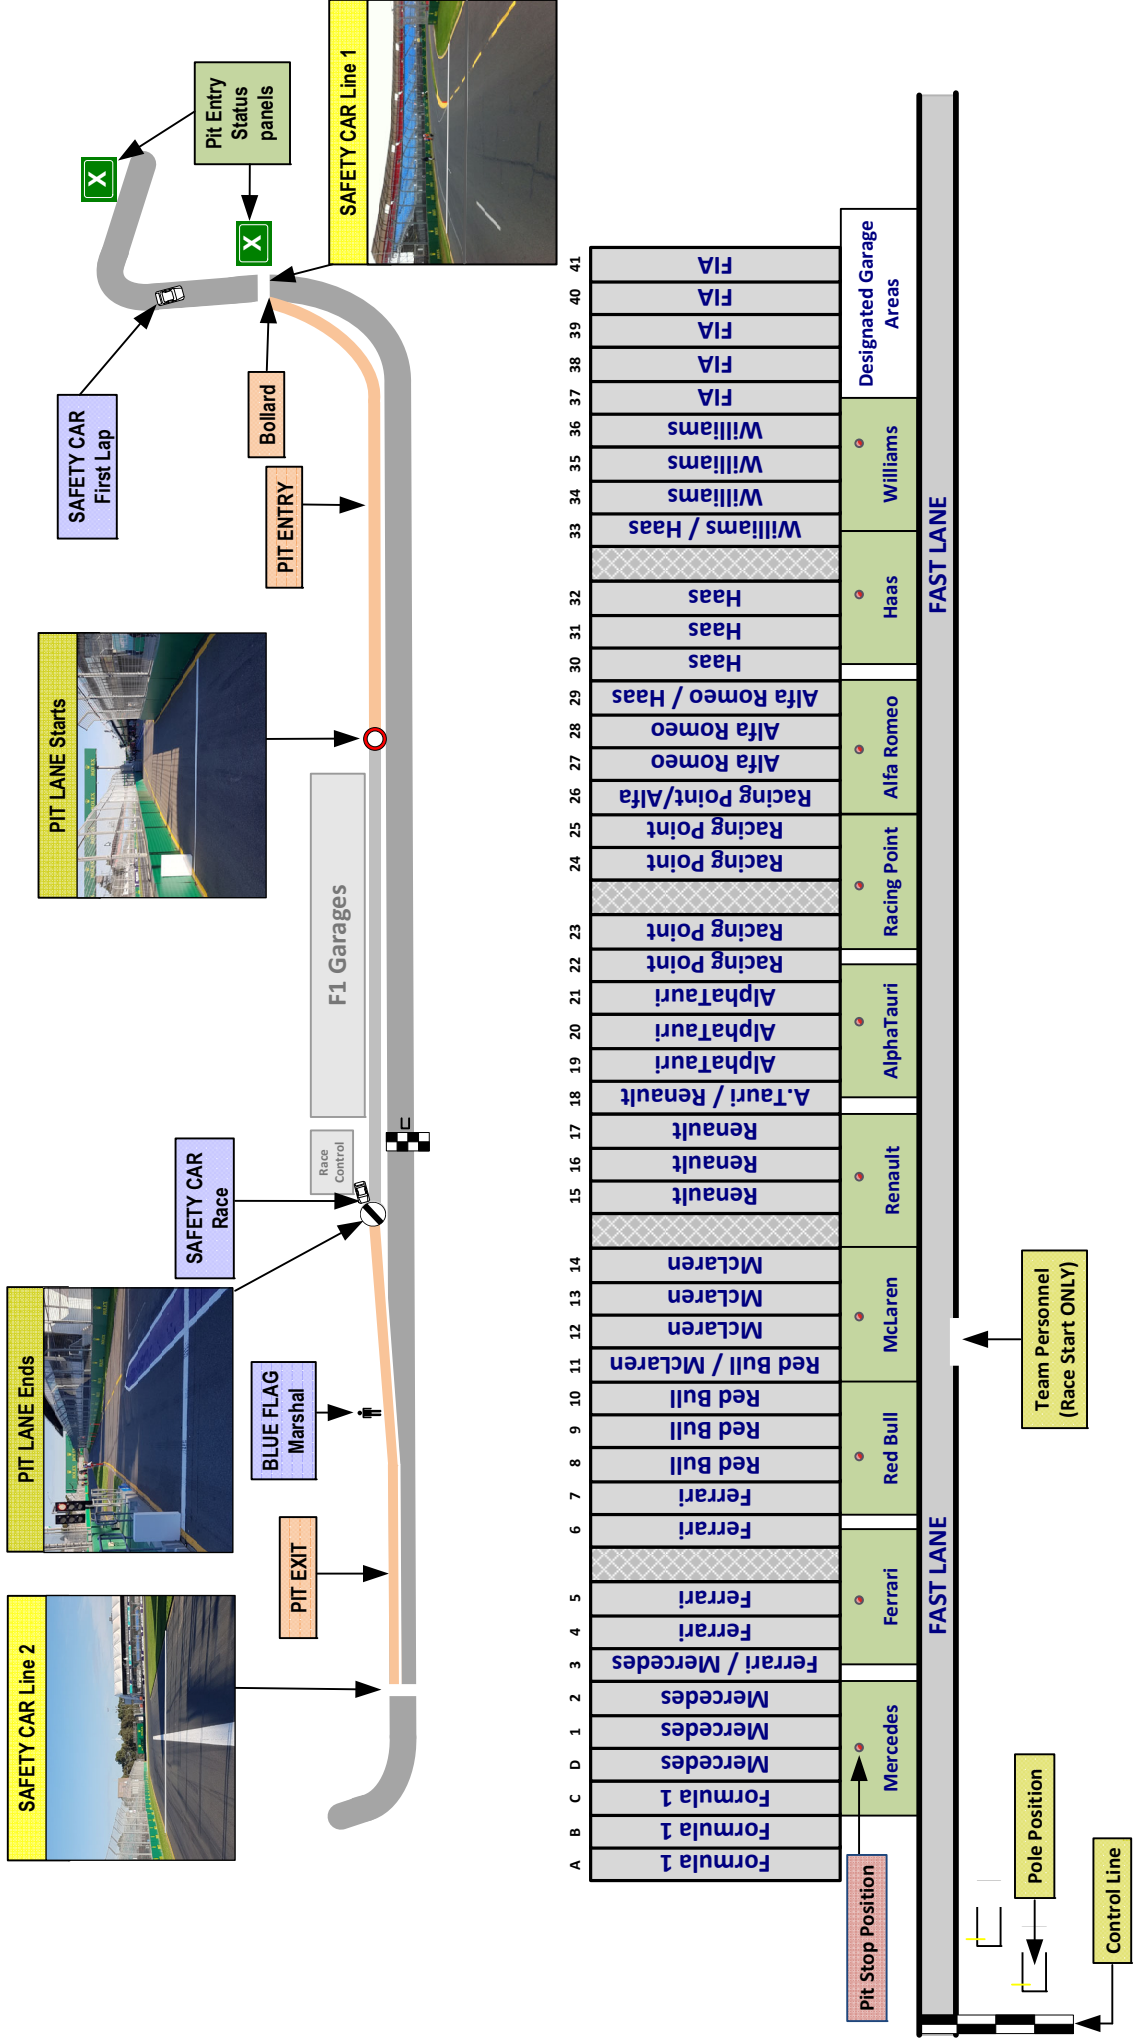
SAFETY CAR Line 1

Pit Entry Status panels

X

X

SAFETY CAR First Lap

Bollard

PIT ENTRY

PIT LANE Starts

F1 Garages

Race Control

SAFETY CAR Race

PIT LANE Ends

BLUE FLAG Marshal

PIT EXIT

SAFETY CAR Line 2

Designated Garage Areas

FAST LANE

FAST LANE

| 41 | FIA |
|---|---|
| 40 | FIA |
| 39 | FIA |
| 38 | FIA |
| 37 | FIA |
| 36 | Williams |
| 35 | Williams |
| 34 | Williams |
| 33 | Williams / Haas |
| 32 | Haas |
| 31 | Haas |
| 30 | Haas |
| 29 | Alfa Romeo / Haas |
| 28 | Alfa Romeo |
| 27 | Alfa Romeo |
| 26 | Racing Point/Alfa |
| 25 | Racing Point |
| 24 | Racing Point |
| 23 | Racing Point |
| 22 | Racing Point |
| 21 | AlphaTauri |
| 20 | AlphaTauri |
| 19 | AlphaTauri |
| 18 | A.Tauri / Renault |
| 17 | Renault |
| 16 | Renault |
| 15 | Renault |
| 14 | McLaren |
| 13 | McLaren |
| 12 | McLaren |
| 11 | Red Bull / McLaren |
| 10 | Red Bull |
| 9 | Red Bull |
| 8 | Red Bull |
| 7 | Ferrari |
| 6 | Ferrari |
| 5 | Ferrari |
| 4 | Ferrari |
| 3 | Ferrari / Mercedes |
| 2 | Mercedes |
| 1 | Mercedes |
| D | Mercedes |
| C | Formula 1 |
| B | Formula 1 |
| A | Formula 1 |

Williams

Haas

Alfa Romeo

Racing Point

AlphaTauri

Renault

McLaren

Red Bull

Ferrari

Mercedes

Team Personnel (Race Start ONLY)

Pit Stop Position

Pole Position

Control Line